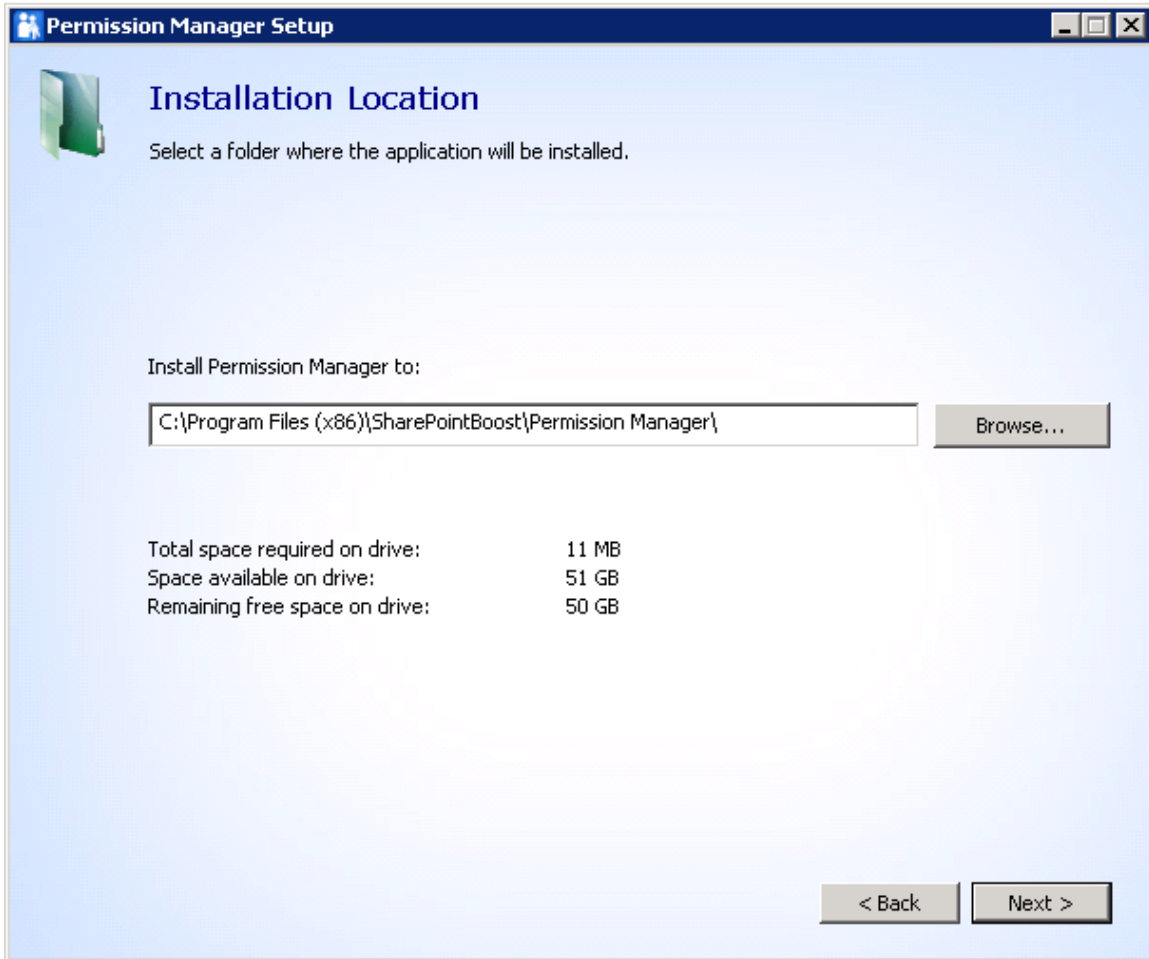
Permission Manager Setup

Installation Location

Select a folder where the application will be installed.

Install Permission Manager to:

C:\Program Files (x86)\SharePointBoost\Permission Manager\

Browse...

| | |
|---|---|
| Total space required on drive: | 11 MB |
| Space available on drive: | 51 GB |
| Remaining free space on drive: | 50 GB |

< Back

Next >